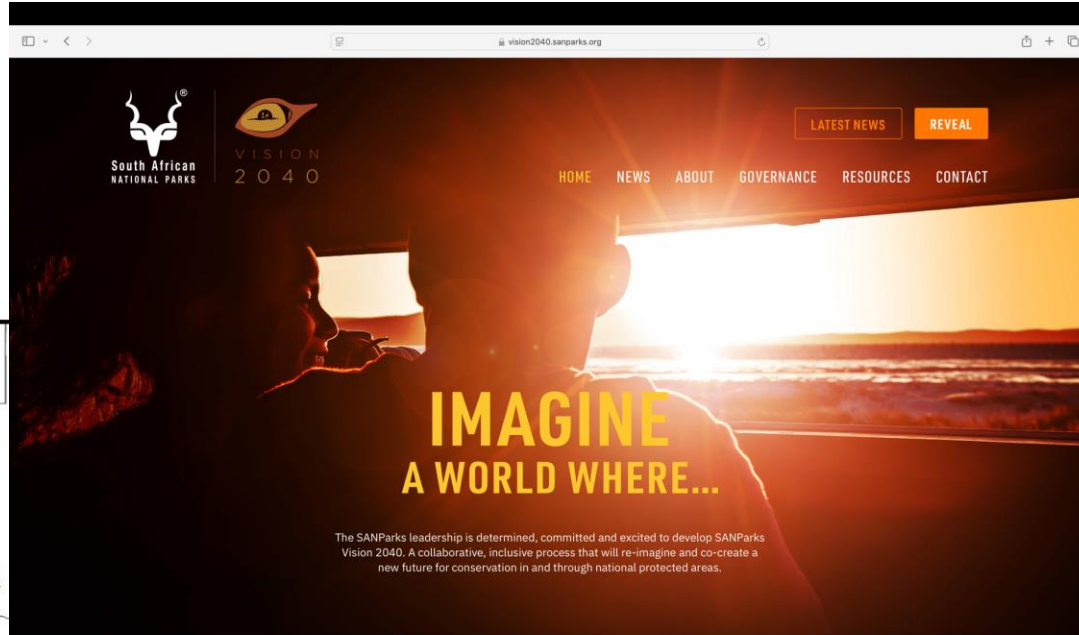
vision2040.sanparks.org

South African NATIONAL PARKS

VISION 2040

LATEST NEWS

REVEAL

HOME NEWS ABOUT GOVERNANCE RESOURCES CONTACT

IMAGINE
A WORLD WHERE...

The SANParks leadership is determined, committed and excited to develop SANParks Vision 2040. A collaborative, inclusive process that will re-imagine and co-create a new future for conservation in and through national protected areas.